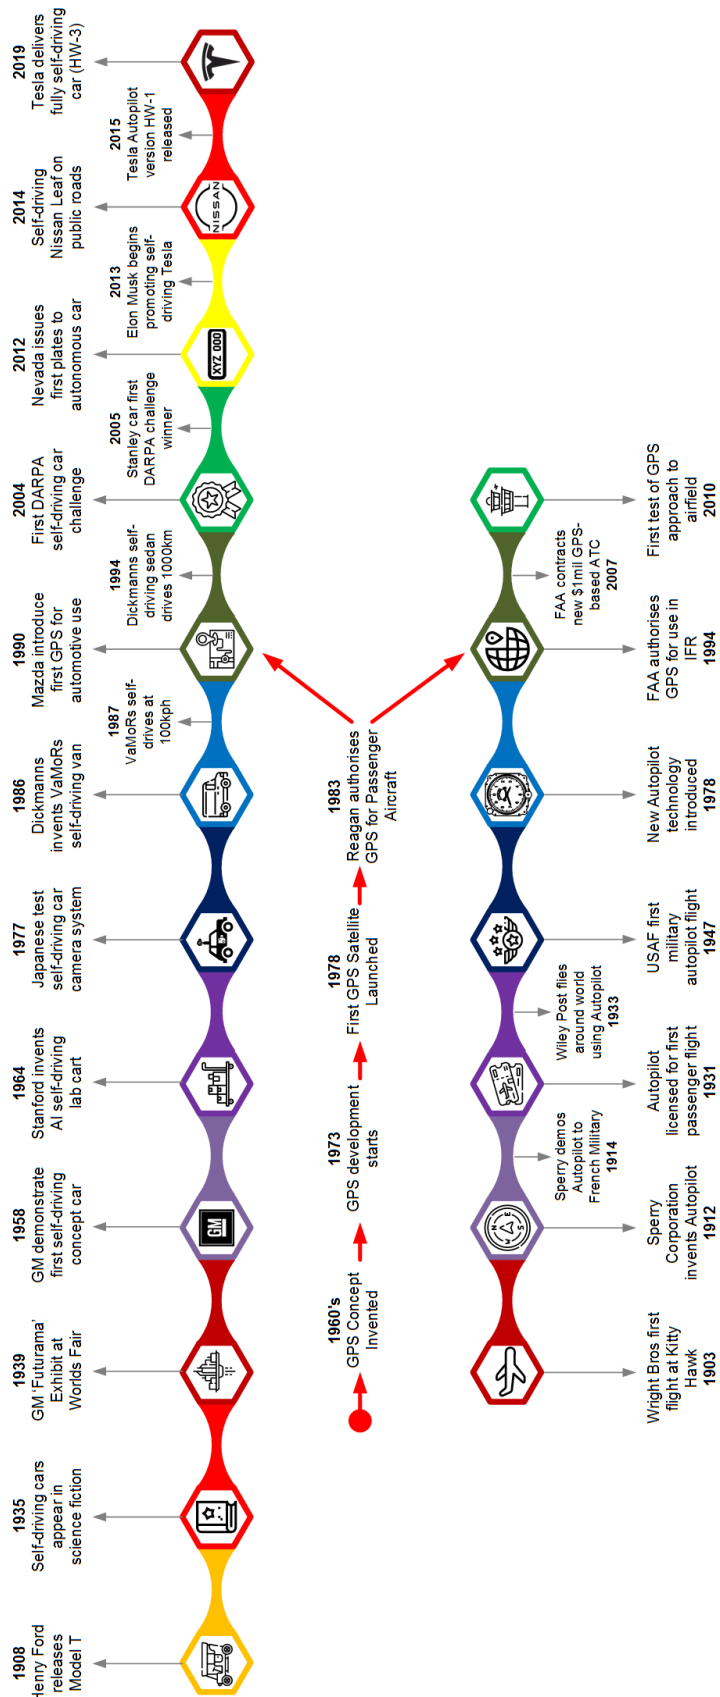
1908
Henry Ford releases Model T

1935
Self-driving cars appear in science fiction

1939
GM 'Futurama' Exhibit at Worlds Fair

1958
GM demonstrate first self-driving concept car

1964
Stanford invents AI self-driving lab cart

1977
Japanese test self-driving car camera system

1986
Dickmanns invents VaMoRs self-driving van

1987
VaMoRs self-drives at 100kph

1990
Mazda introduce first GPS for automotive use

1994
Dickmanns self-driving sedan drives 1000km

2004
First DARPA self-driving car challenge

2005
Stanley car first DARPA challenge winner

2012
Nevada issues first plates to autonomous car

XYZ 000

2013
Elon Musk begins promoting self-driving Tesla

2014
Self-driving Nissan Leaf on public roads

NISSAN

2015
Tesla Autopilot version HW-1 released

2019
Tesla delivers fully self-driving car (HW-3)

GM

1960's
GPS Concept Invented

1973
GPS development starts

1978
First GPS Satellite Launched

1983
Reagan authorises GPS for Passenger Aircraft

Wright Bros first flight at Kitty Hawk
1903

Sperry Corporation invents Autopilot
1912

Sperry demos Autopilot to French Military
1914

Autopilot licensed for first passenger flight
1931

Wiley Post flies around world using Autopilot
1933

USAF first military autopilot flight
1947

New Autopilot technology introduced
1978

FAA authorises GPS for use in IFR
1994

FAA contracts new $1mil GPS-based ATC
2007

First test of GPS approach to airfield
2010